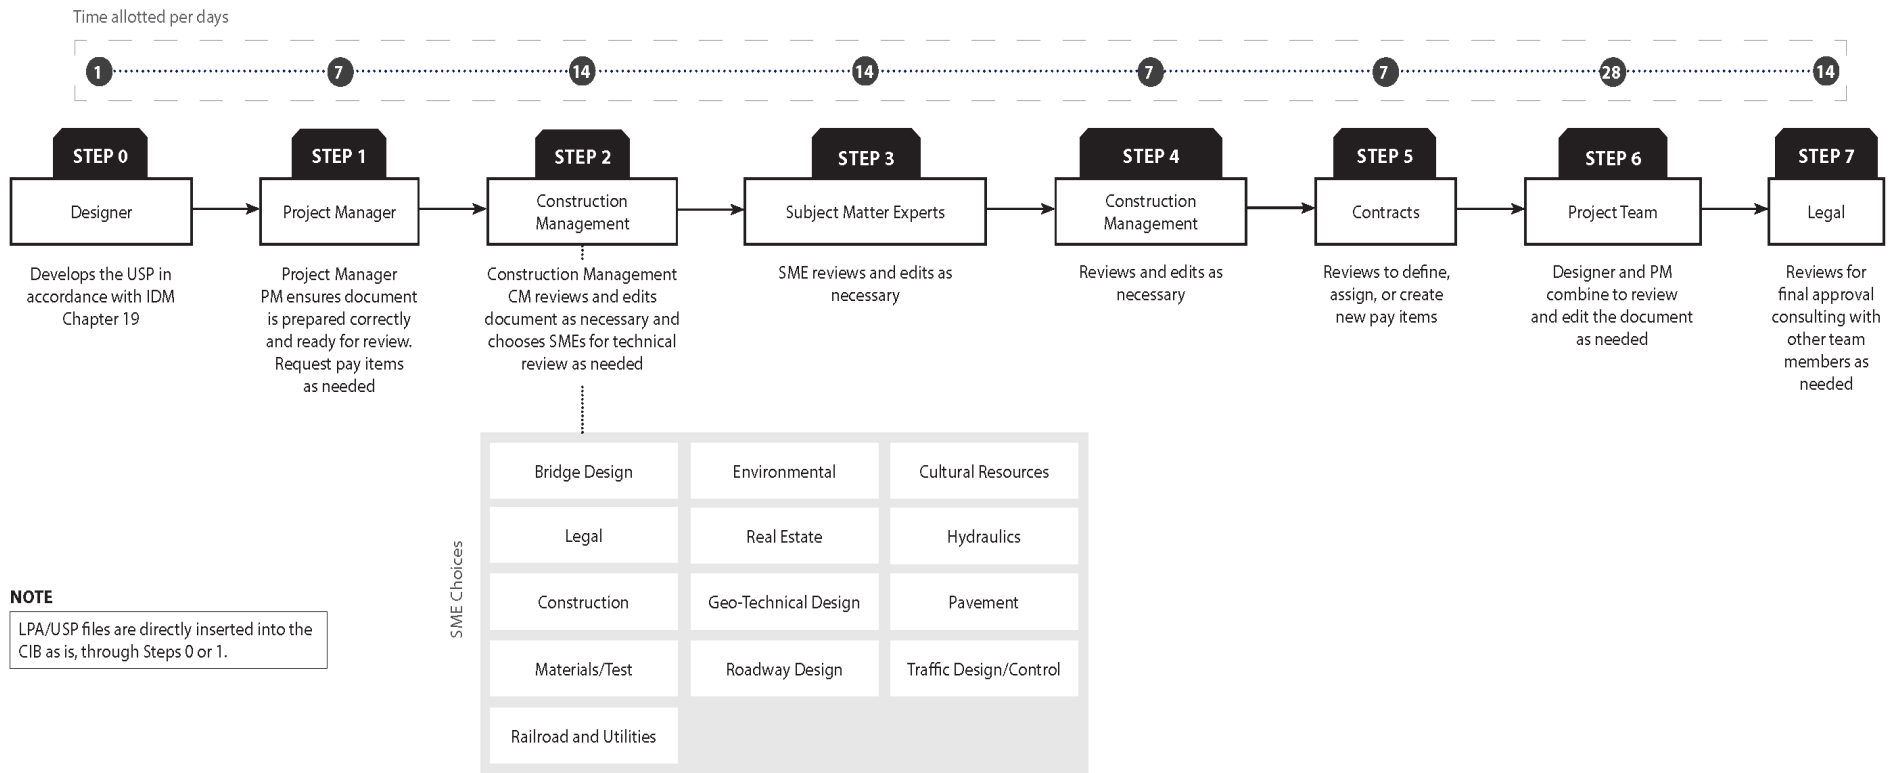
Time allotted per days

1 7 14 14 7 7 28 14

STEP 0
Designer
Develops the USP in accordance with IDM Chapter 19

STEP 1
Project Manager
Project Manager PM ensures document is prepared correctly and ready for review. Request pay items as needed

STEP 2
Construction Management
Construction Management CM reviews and edits document as necessary and chooses SMEs for technical review as needed

STEP 3
Subject Matter Experts
SME reviews and edits as necessary

STEP 4
Construction Management
Reviews and edits as necessary

STEP 5
Contracts
Reviews to define, assign, or create new pay items

STEP 6
Project Team
Designer and PM combine to review and edit the document as needed

STEP 7
Legal
Reviews for final approval consulting with other team members as needed

SME Choices

| Bridge Design | Environmental | Cultural Resources |
|---|---|---|
| Legal | Real Estate | Hydraulics |
| Construction | Geo-Technical Design | Pavement |
| Materials/Test | Roadway Design | Traffic Design/Control |
| Railroad and Utilities | | |

NOTE
LPA/USP files are directly inserted into the CIB as is, through Steps 0 or 1.